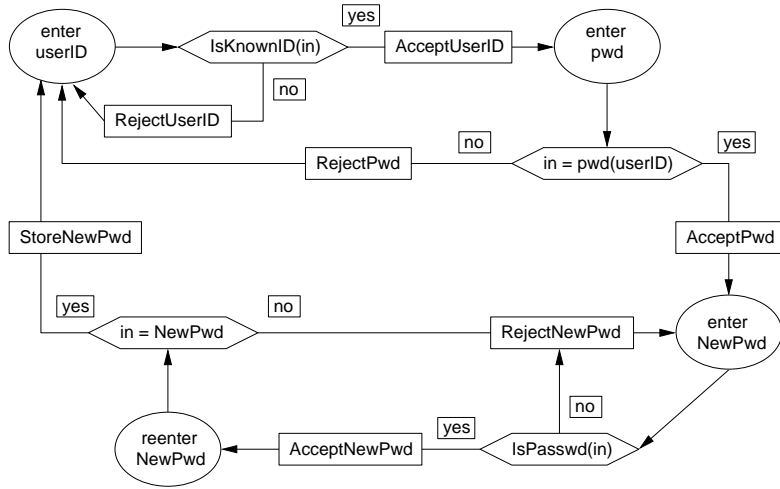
enter userID

IsKnownID(in)

yes

AcceptUserID

enter pwd

no

RejectUserID

no

RejectPwd

in = pwd(userID)

yes

StoreNewPwd

AcceptPwd

yes

no

in = NewPwd

RejectNewPwd

enter NewPwd

no

reenter NewPwd

AcceptNewPwd

yes

IsPasswd(in)